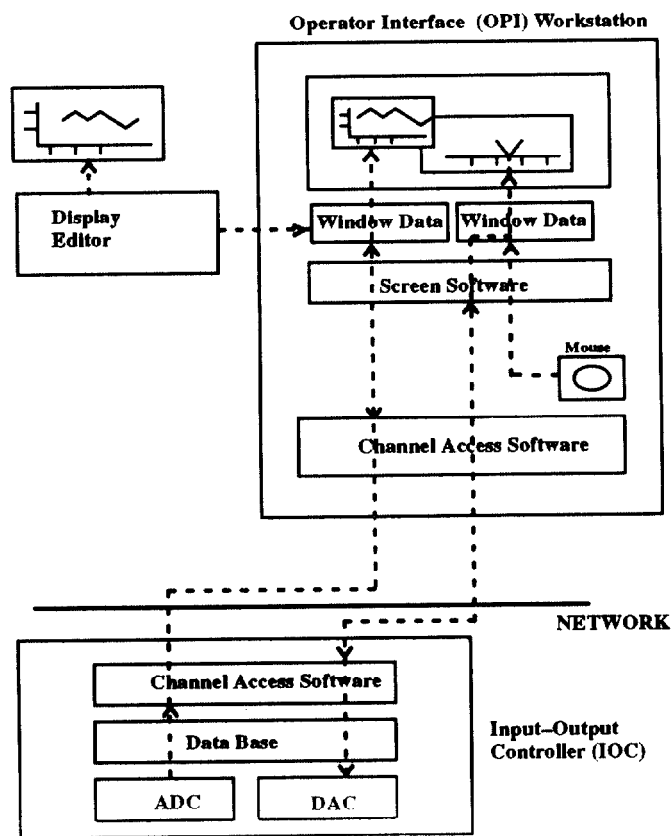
Operator Interface (OPI) Workstation

Display Editor

Window Data

Window Data

Screen Software

Mouse

Channel Access Software

NETWORK

Channel Access Software

Data Base

ADC

DAC

Input–Output Controller (IOC)